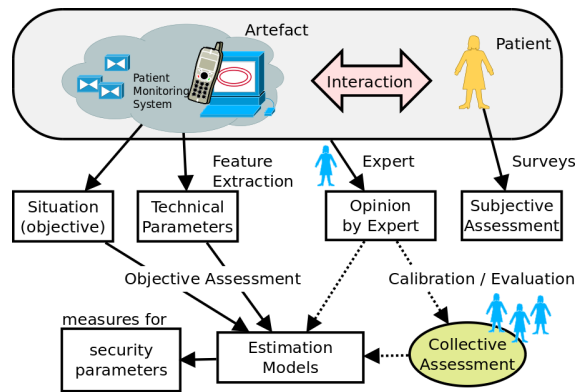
Artefact

Patient Monitoring System

Interaction

Patient

Feature Extraction

Expert

Surveys

Situation (objective)

Technical Parameters

Opinion by Expert

Subjective Assessment

Objective Assessment

Calibration / Evaluation

measures for

security parameters

Estimation Models

Collective Assessment